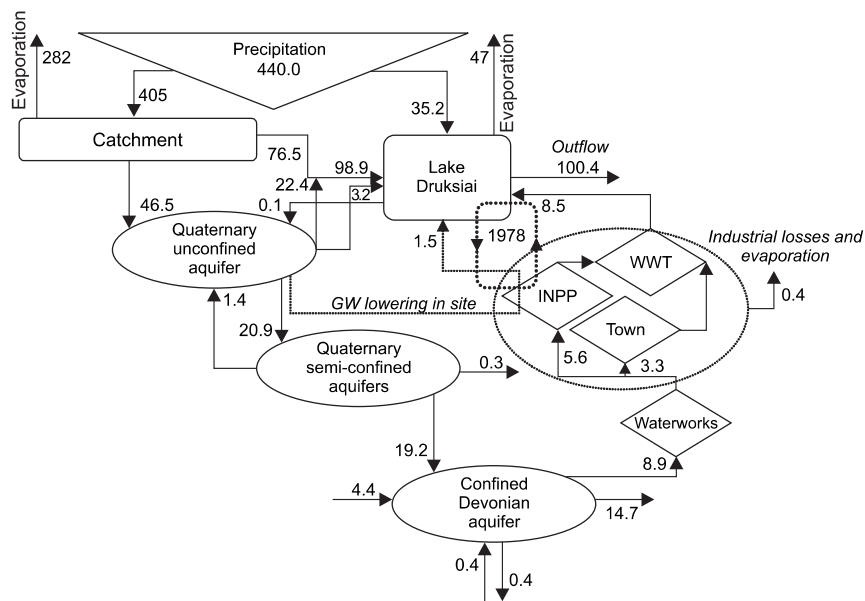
Evaporation
282
Precipitation
440.0
405
35.2
47
Evaporation
Catchment
76.5
98.9
Lake Druksiai
Outflow
100.4
22.4
46.5
0.1
3.2
8.5
Quaternary unconfined aquifer
1.5
1978
Industrial losses and evaporation
WWT
INPP
0.4
GW lowering in site
1.4
Town
20.9
Quaternary semi-confined aquifers
0.3
5.6
3.3
Waterworks
19.2
8.9
4.4
Confined Devonian aquifer
14.7
0.4
0.4